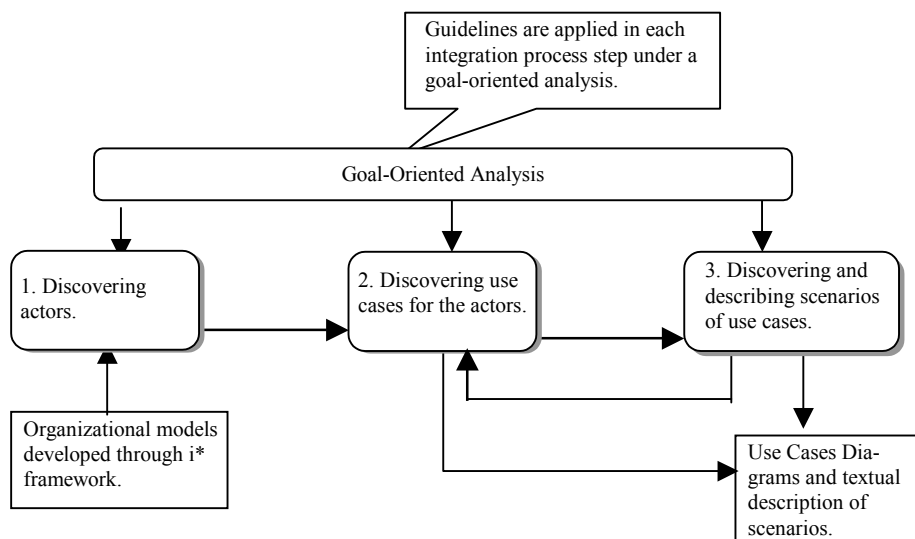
Guidelines are applied in each integration process step under a goal-oriented analysis.

Goal-Oriented Analysis

1. Discovering actors.

2. Discovering use cases for the actors.

3. Discovering and describing scenarios of use cases.

Organizational models developed through i* framework.

Use Cases Diagrams and textual description of scenarios.